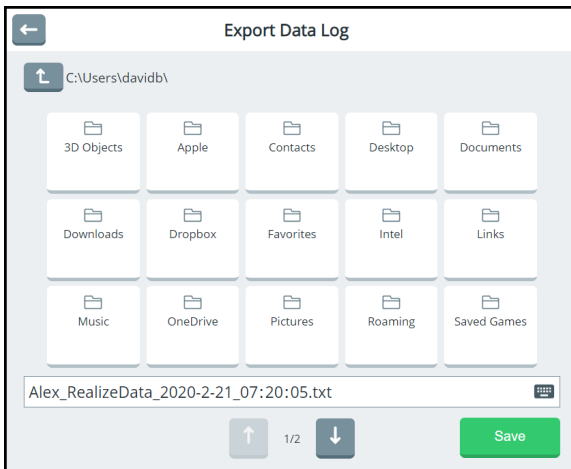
Export Data Log

C:\Users\davidb\

3D Objects
Apple
Contacts
Desktop
Documents
Downloads
Dropbox
Favorites
Intel
Links
Music
OneDrive
Pictures
Roaming
Saved Games

Alex_RealizeData_2020-2-21_07:20:05.txt

1/2

Save